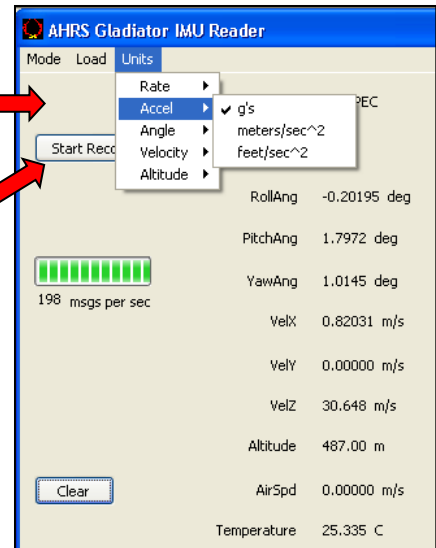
AHRS Gladiator IMU Reader

Mode Load Units

Rate
Accel
Angle
Velocity
Altitude

✓ g's
meters/sec^2
feet/sec^2

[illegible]PEC

Start Reco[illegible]

RollAng -0.20195 deg

PitchAng 1.7972 deg

YawAng 1.0145 deg

198 msgs per sec

VelX 0.82031 m/s

VelY 0.00000 m/s

VelZ 30.648 m/s

Altitude 487.00 m

Clear

AirSpd 0.00000 m/s

Temperature 25.335 C